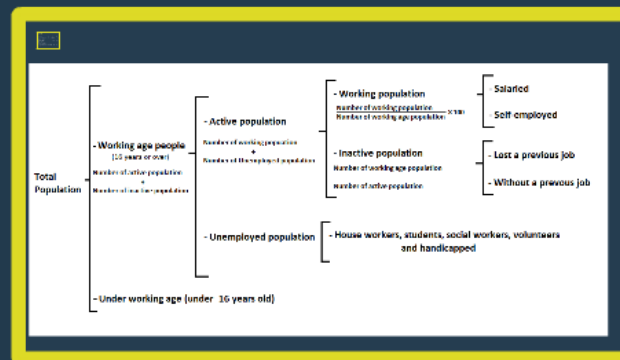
2.3

Total Population

- Working age people
(16 years or over)
Number of active population
+
Number of inactive population

- Active population
Number of working population
+
Number of the employed population

- Working population
$\frac{\text{Number of working population}}{\text{Number of working age population}} \times 100$

- Salaried
- Self-employed

- Inactive population
Number of working age population
Number of active population

- Lost a previous job
- Without a prevous job

- Unemployed population

- House workers, students, social workers, volunteers and handicapped

- Under working age (under 16 years old)